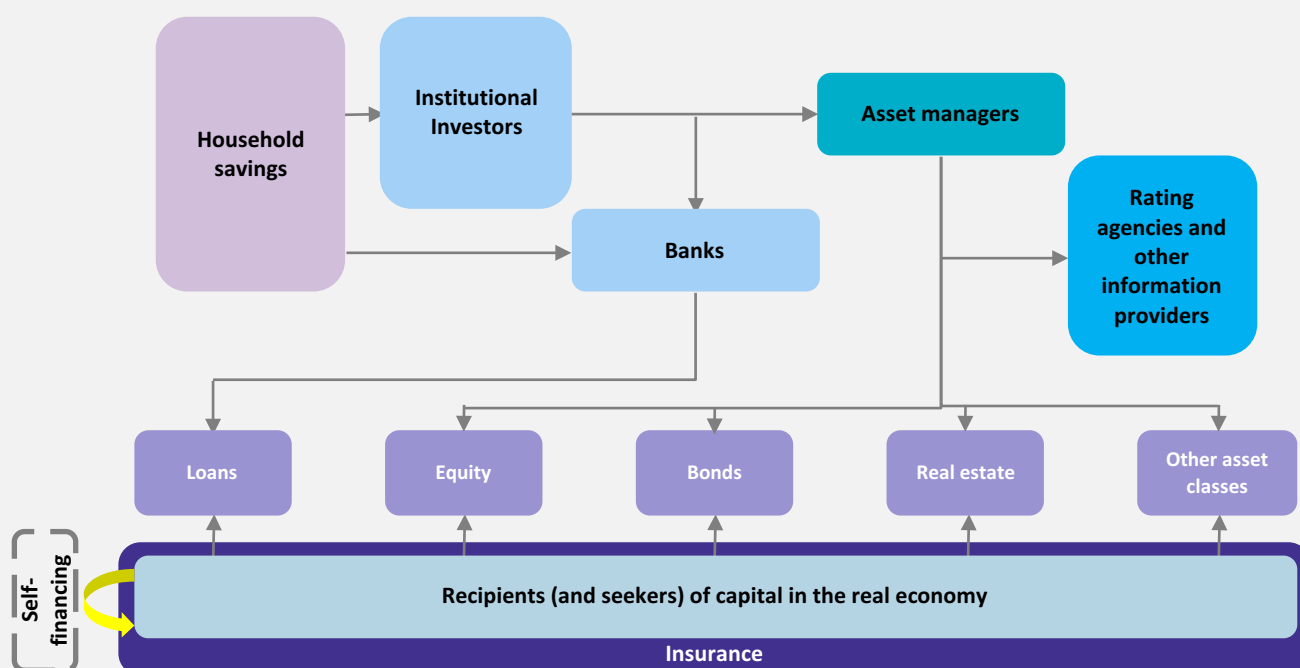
Household savings

Institutional Investors

Asset managers

Banks

Rating agencies and other information providers

Loans

Equity

Bonds

Real estate

Other asset classes

Self-financing

Recipients (and seekers) of capital in the real economy

Insurance